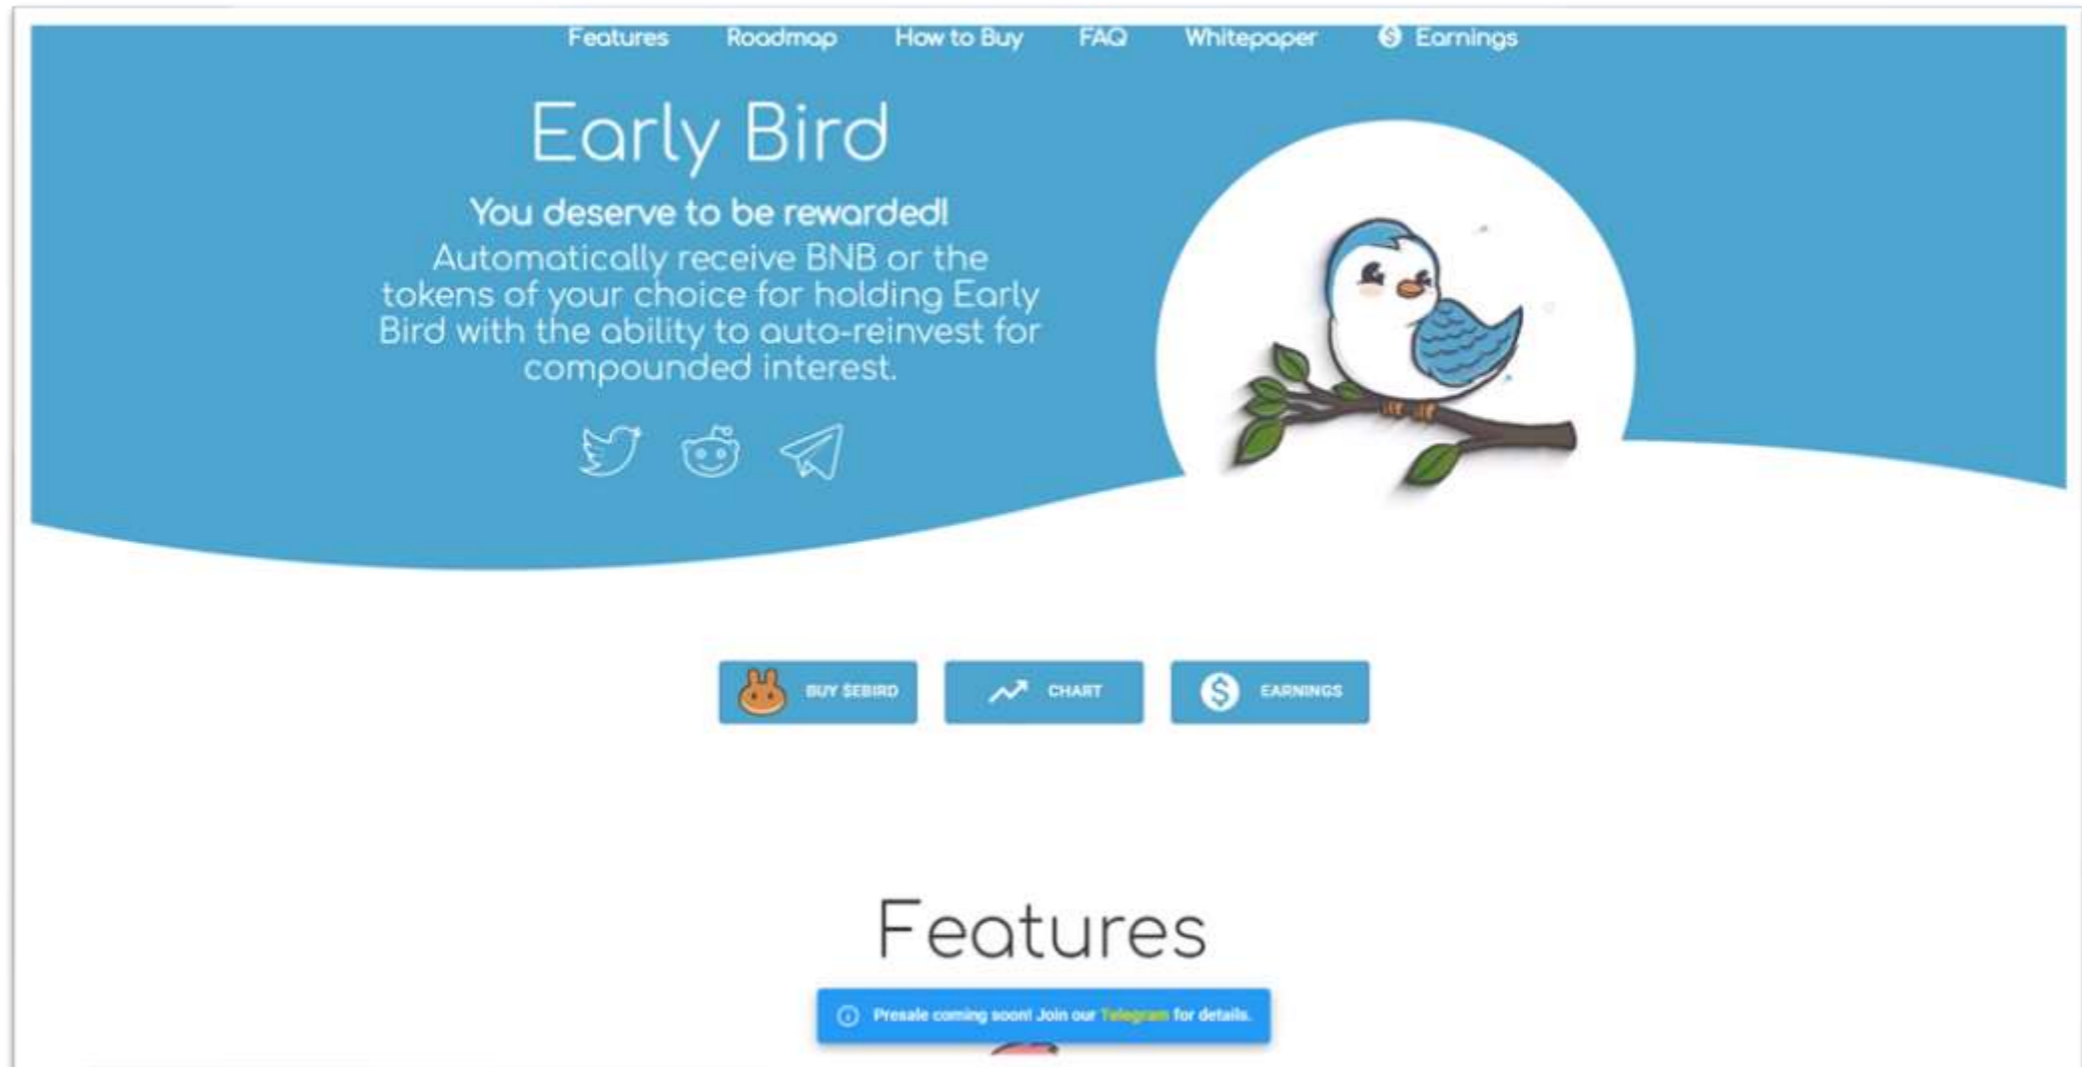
Features Roadmap How to Buy FAQ Whitepaper Earnings

Early Bird

You deserve to be rewarded!

Automatically receive BNB or the tokens of your choice for holding Early Bird with the ability to auto-reinvest for compounded interest.

BUY $EBIRD CHART EARNINGS

Features

Presale coming soon! Join our Telegram for details.